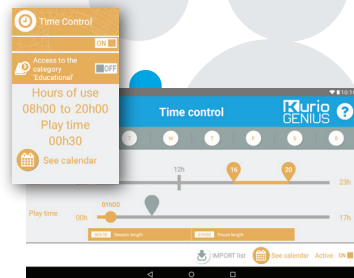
Time Control

ON

Access to the category 'Educational'

OFF

Hours of use
08h00 to 20h00
Play time
00h30

See calendar

10:1

Time control

Kurio GENIUS

?

M

12h

16

20

23h

Play time

01h00

00h

17h

Session length

Pause length

IMPORT list

See calendar

Active

ON